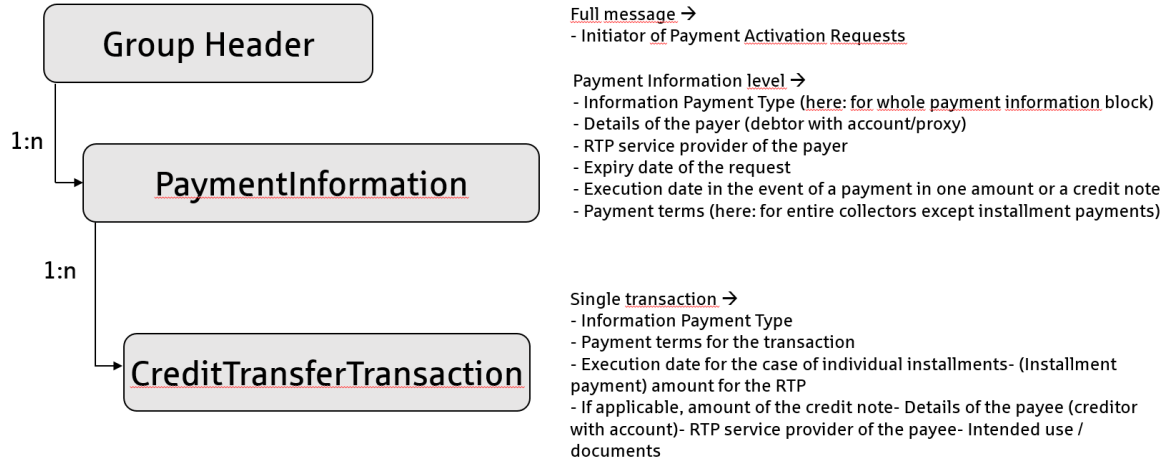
Group Header

1:n

PaymentInformation

1:n

CreditTransferTransaction

Full message →
- Initiator of Payment Activation Requests

Payment Information level →
- Information Payment Type (here: for whole payment information block)
- Details of the payer (debtor with account/proxy)
- RTP service provider of the payer
- Expiry date of the request
- Execution date in the event of a payment in one amount or a credit note
- Payment terms (here: for entire collectors except installment payments)

Single transaction →
- Information Payment Type
- Payment terms for the transaction
- Execution date for the case of individual installments- (Installment payment) amount for the RTP
- If applicable, amount of the credit note- Details of the payee (creditor with account)- RTP service provider of the payee- Intended use / documents